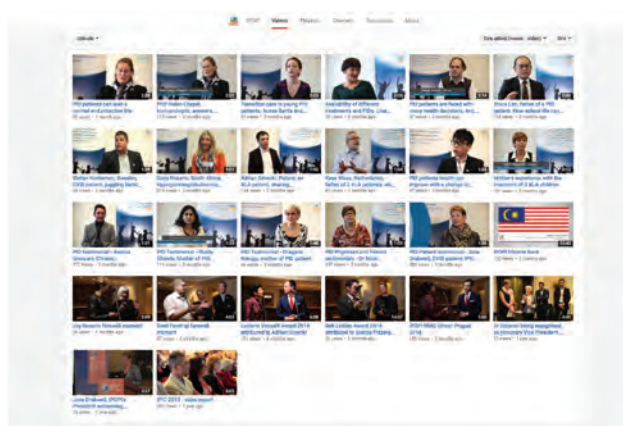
HOME Videos Playlists Channels Discussion About

Uploads ▾

PID patients can lead a normal and productive life

PID Helen Chapel, Immunologist, answers...

Transition care in young PID patients: Aurea Barris and...

Availability of different treatments and PIDs: Lisa...

PID patients are faced with many health decisions. Are...

Bruce Lim, father of a PID patient: How a doctor who not...

Stefan Hartleman, Sweden, CVID patient, juggling family...

Sonja Rosario, South Africa, Hypogammaglobulinemia...

Adrian Sheedi, Poland, an ALA patient, sharing...

Peter Wilson, Netherlands, father of 2 XLA patients, wh...

PID patients health can improve with a change in...

Mother's experience with the treatment of 2 XLA children

PID Testimonial - Andrés Giovanni (Croatia)

IPOPI Testimonial - Shelly Silveria, Mother of PID...

IPID Testimonial - Grégoire Kukuga, mother of PID patient

PID Physician and Patient testimonials - Dr Nicole...

PID Patient testimonials - Jose Stalwert, CVID patient, IPO...

IPOPI Intervla Rock

Jos Rosario (Brasil) awarded

Good Feed up towards research

Customs Award 2014 attributed to Adrian Grande

Rolf Linsley Award 2014 attributed to Sanna Pajarin...

IPOPI PNAG Group Prague 2014

Dr Corsini being recognized as Honorary Vice President...

Jose Dralwert, IPOPI's President's welcoming...

IPIC 2015 - video report